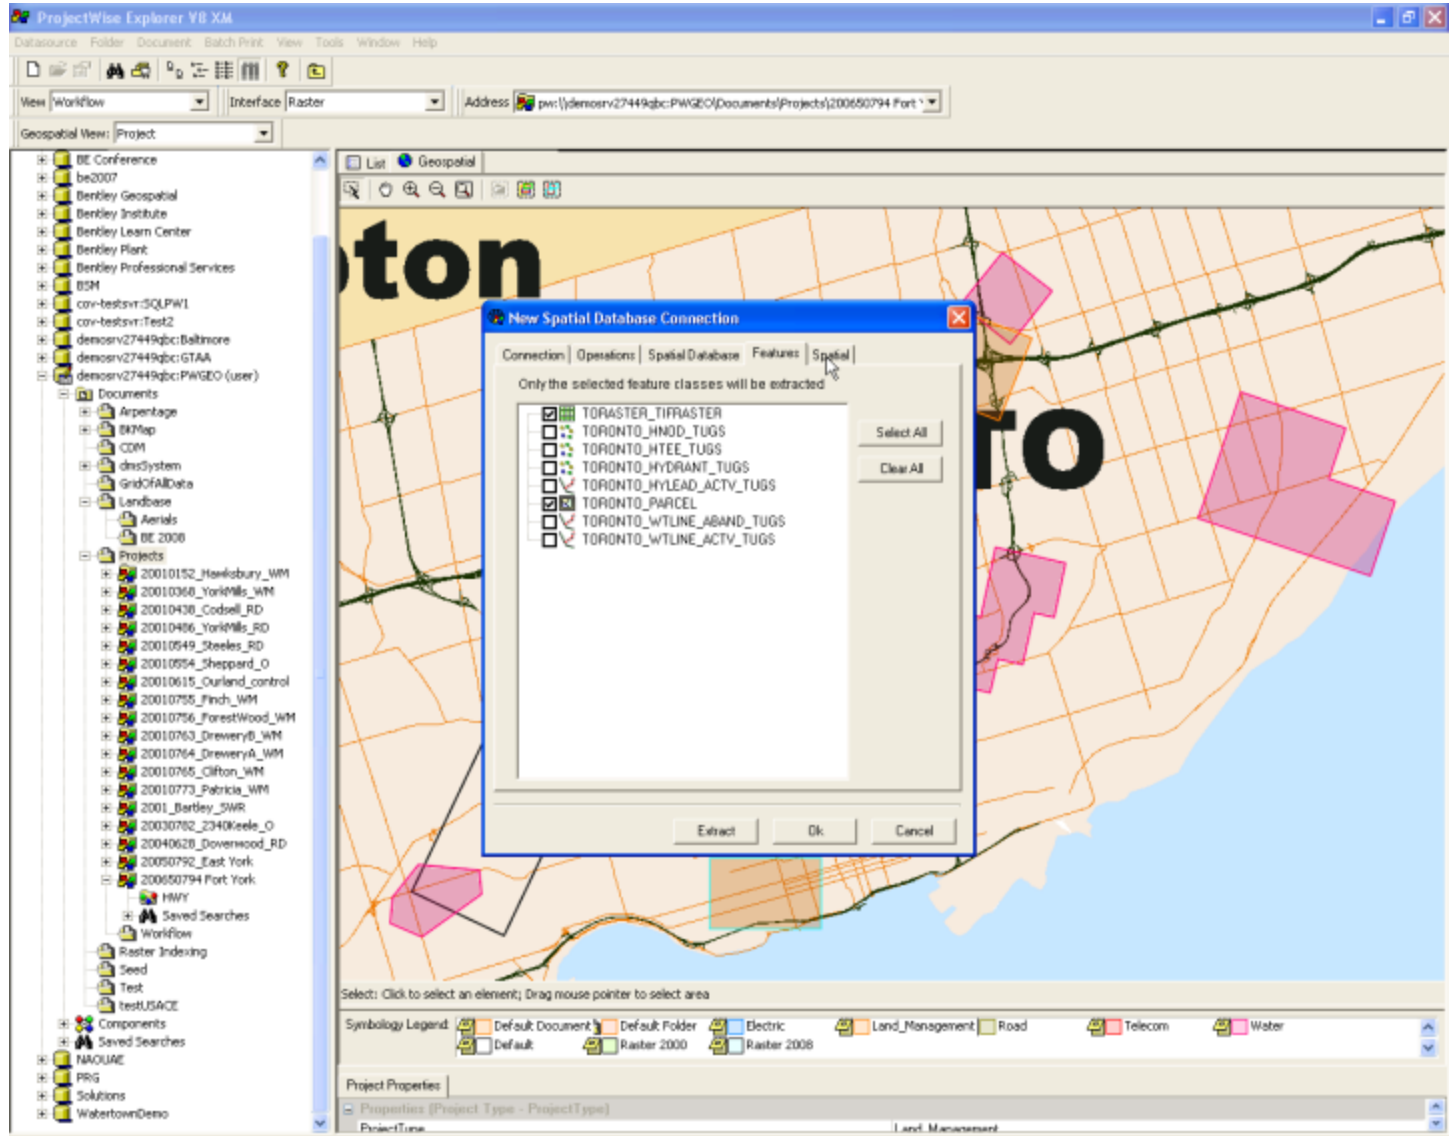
ProjectWise Explorer V8 XM

Datasource Folder Document Batch Print View Tools Window Help

View Workflow
Interface Raster
Address pw:\\demosrv27449qbc:PWGEO\Documents\Projects\200650794 Fort \

Geospatial View: Project

BE Conference
be2007
Bentley Geospatial
Bentley Institute
Bentley Learn Center
Bentley Plant
Bentley Professional Services
BSM
cov-testsvr:SQLPW1
cov-testsvr:Test2
demosrv27449qbc:Baltimore
demosrv27449qbc:GTAA
demosrv27449qbc:PWGEO (user)
Documents
Arpentage
BKMap
CDM
dmsSystem
GridOfAllData
Landbase
Aerials
BE 2008
Projects
20010152_Hawkesbury_WM
20010368_YorkMills_WM
20010438_Codsell_RD
20010486_YorkMills_RD
20010549_Steeles_RD
20010554_Sheppard_O
20010615_Ourland_control
20010755_Finch_WM
20010756_ForestWood_WM
20010763_DreweryB_WM
20010764_DreweryA_WM
20010765_Clifton_WM
20010773_Patricia_WM
2001_Bartley_SWR
20030782_2340Keele_O
20040628_Dovercood_RD
20050792_East York
200650794 Fort York
HWY
Saved Searches
Workflow
Raster Indexing
Seed
Test
testUSACE
Components
Saved Searches
NAOUAE
PRG
Solutions
WatertownDemo

List
Geospatial

ton
TO

New Spatial Database Connection
Connection
Operations
Spatial Database
Features
Spatial
Only the selected feature classes will be extracted
TORASTER_TIFRASTER
TORONTO_HNOD_TUGS
TORONTO_HTEE_TUGS
TORONTO_HYDRANT_TUGS
TORONTO_HYLEAD_ACTV_TUGS
TORONTO_PARCEL
TORONTO_WTLINE_ABAND_TUGS
TORONTO_WTLINE_ACTV_TUGS
Select All
Clear All
Extract
Ok
Cancel

Select: Click to select an element; Drag mouse pointer to select area

Symbology Legend
Default Document
Default Folder
Electric
Land_Management
Road
Telecom
Water
Default
Raster 2000
Raster 2008

Project Properties
Properties (Project Type - ProjectType)
ProjectType
Land_Management